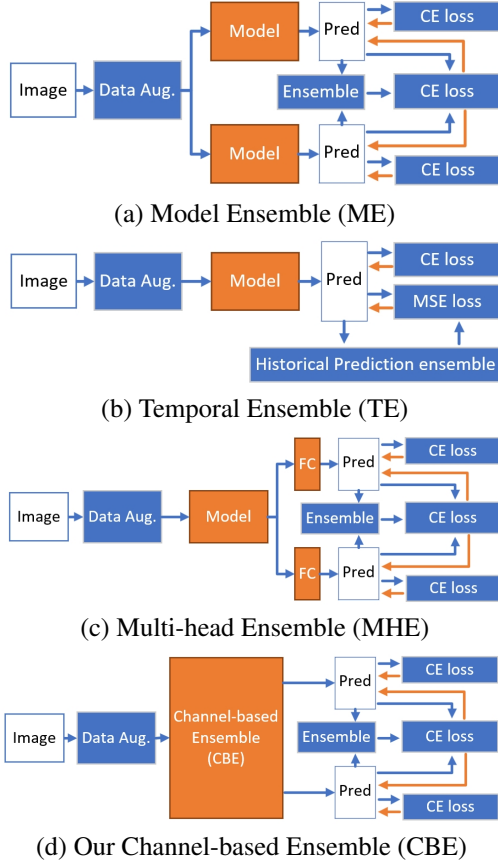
Image
Data Aug.
Model
Model
Pred
Pred
Ensemble
CE loss
CE loss
CE loss

(a) Model Ensemble (ME)

Image
Data Aug.
Model
Pred
CE loss
MSE loss
Historical Prediction ensemble

(b) Temporal Ensemble (TE)

Image
Data Aug.
Model
FC
FC
Pred
Pred
Ensemble
CE loss
CE loss
CE loss

(c) Multi-head Ensemble (MHE)

Image
Data Aug.
Channel-based Ensemble (CBE)
Pred
Pred
Ensemble
CE loss
CE loss
CE loss

(d) Our Channel-based Ensemble (CBE)